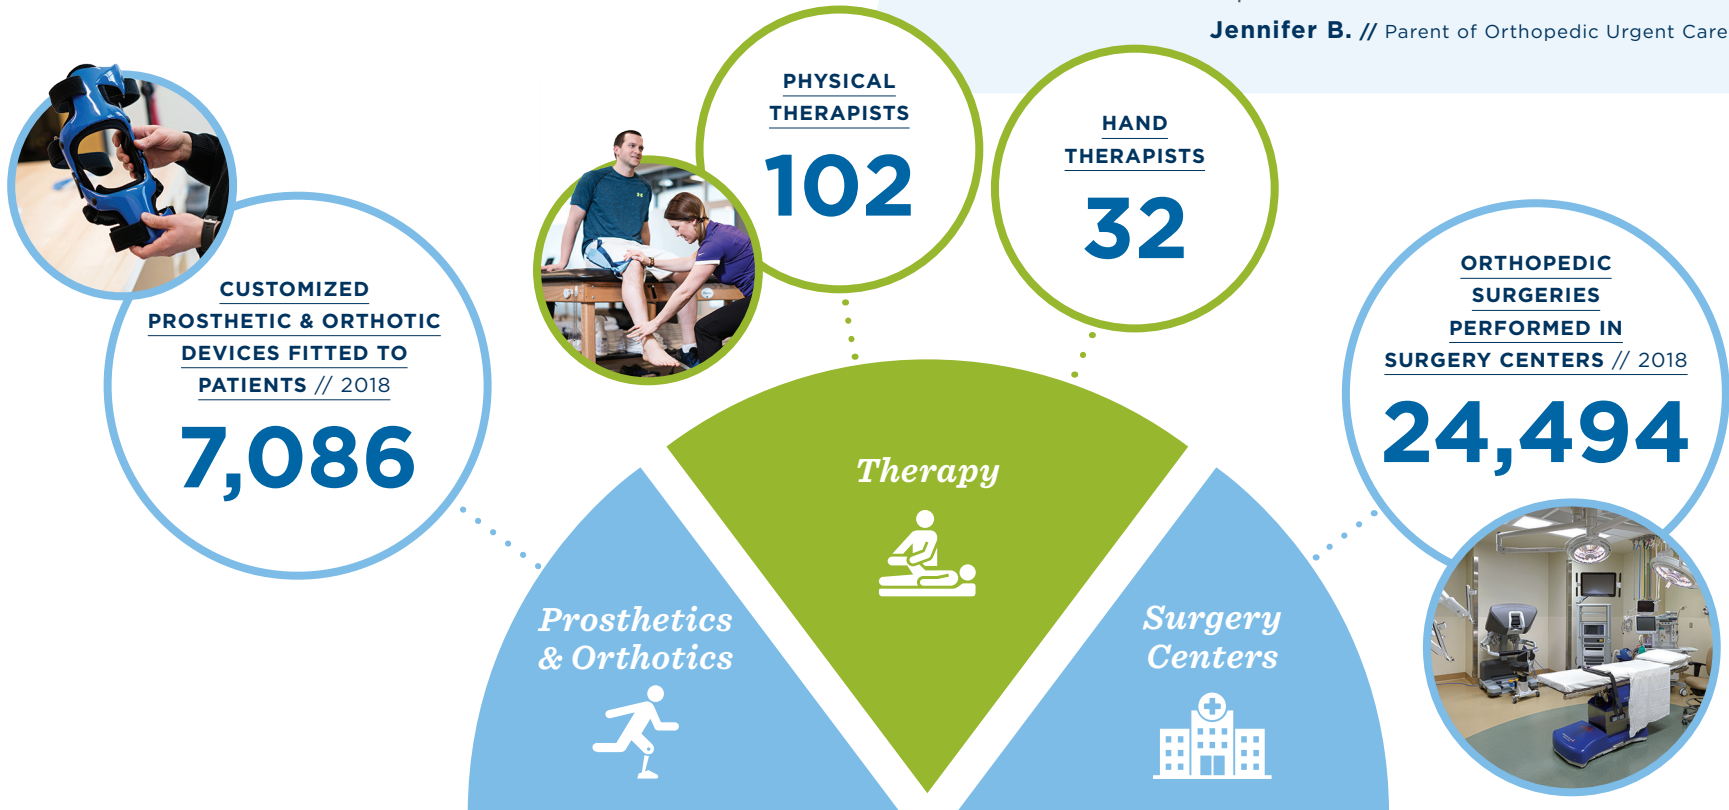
Jennifer B. // Parent of Orthopedic Urgent Care

PHYSICAL THERAPISTS
102

HAND THERAPISTS
32

CUSTOMIZED PROSTHETIC & ORTHOTIC DEVICES FITTED TO PATIENTS // 2018
7,086

ORTHOPEDIC SURGERIES PERFORMED IN SURGERY CENTERS // 2018
24,494

Therapy

Prosthetics & Orthotics

Surgery Centers